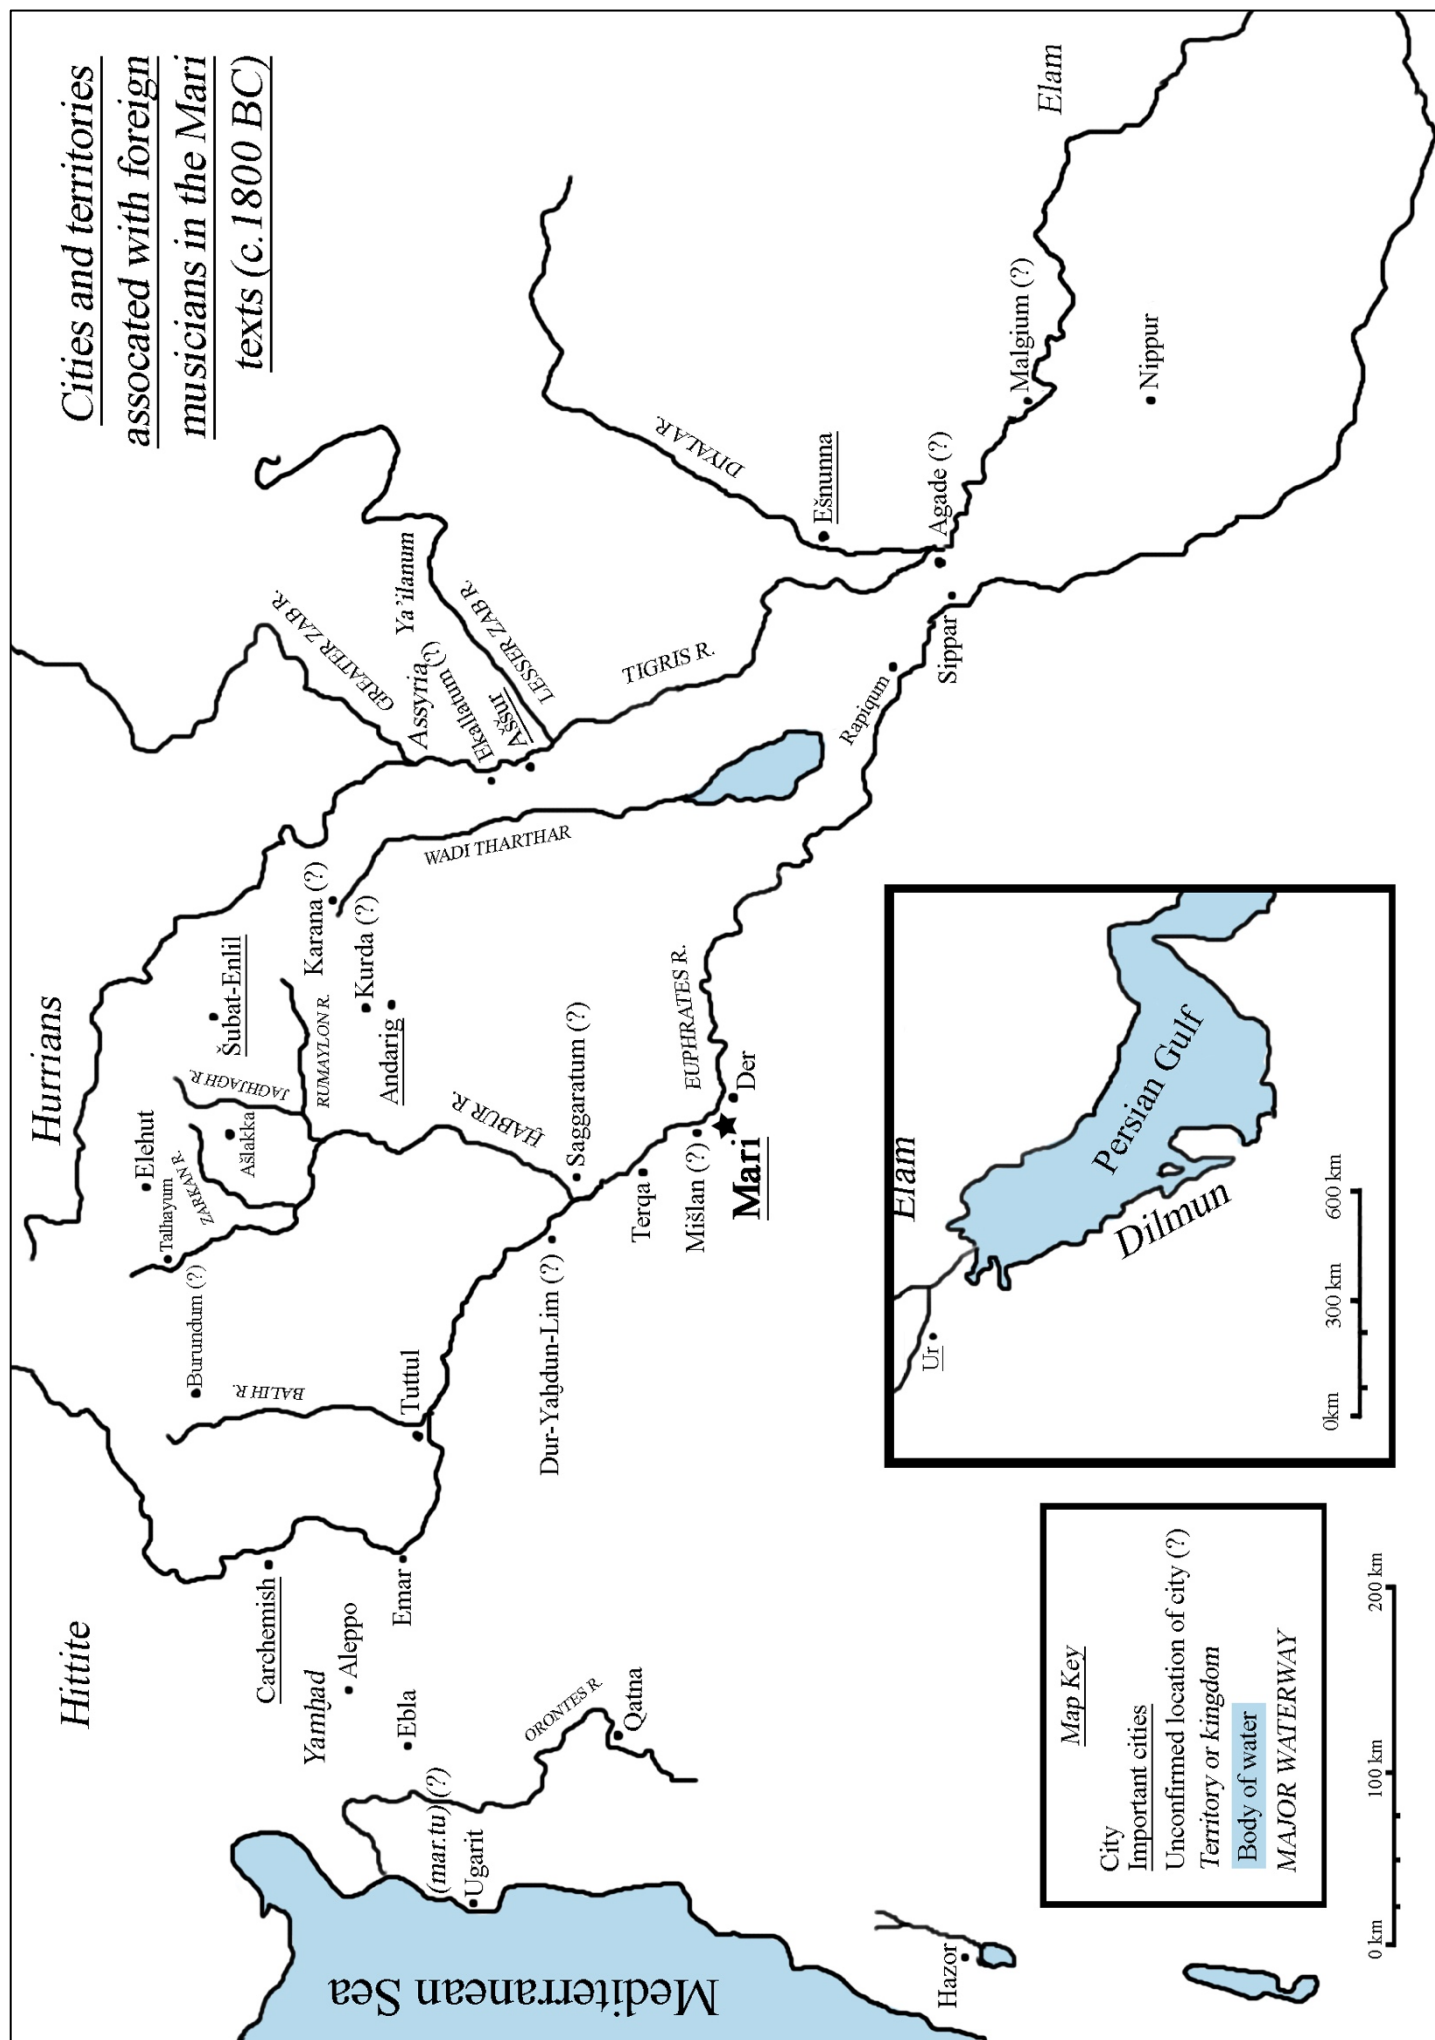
Cities and territories assocated with foreign musicians in the Mari texts (c.1800 BC)

Hurrians
Hittite
Elam

Elehut
Talhayum
ZARKAN R.
Ašlakka
JAGHJAGH R.
Šubat-Enlil
RUMAYLON R.
Andarig
Kurda (?)
Karana (?)
WADI THARTHAR
Burundum (?)
BALIH R.
Tuttul
Dur-Yahdun-Lim (?)
HABUR R.
Saggaratum (?)
Terqa
Mišlan (?)
Mari
Der
EUPHRATES R.
Rapiqum
Sippar
Agade (?)
Ešnunna
DIYALA R.
Malgium (?)
Nippur
TIGRIS R.
Ekallatum (?)
Aššur
Assyria
GREATER ZAB R.
LESSER ZAB R.
Ya'ilanum
Carchemish
Aleppo
Emar
Yamhad
Ebla
ORONTES R.
Qatna
(mar.tu) (?)
Ugarit
Mediterranean Sea
Hazor

Elam
Persian Gulf
Dilmun
Ur
0km
300 km
600 km

Map Key
City
Important cities
Unconfirmed location of city (?)
Territory or kingdom
Body of water
MAJOR WATERWAY

0 km
100 km
200 km